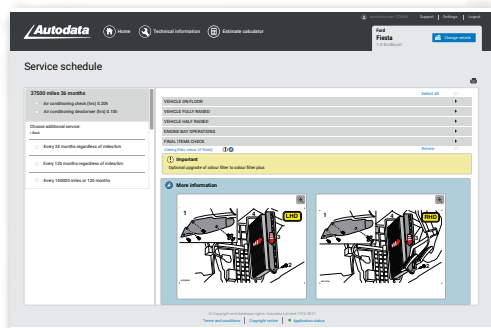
Autodata

Home

Technical information

Estimate calculator

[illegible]

Support | Settings | Logout

Ford
Fiesta
1.0 EcoBoost

Change vehicle

Service schedule

37500 miles 36 months

Air conditioning check (hrs) 0.20h

Air conditioning deodoriser (hrs) 0.10h

Choose additional service:
‹ Back

Every 25 months regardless of miles/km

Every 130 months regardless of miles/km

Every 150000 miles or 120 months

Select all

VEHICLE ON FLOOR

VEHICLE FULLY RAISED

VEHICLE HALF RAISED

ENGINE BAY OPERATIONS

FINAL ITEMS CHECK

Cabin filter, odour [if fitted]

Review

Important

Optional upgrade of odour filter to odour filter plus.

More information

1

LHD

2

1

RHD

2

© Copyright and database rights: Autodata Limited 1972-2021

Terms and conditions | Copyright notice | Application status